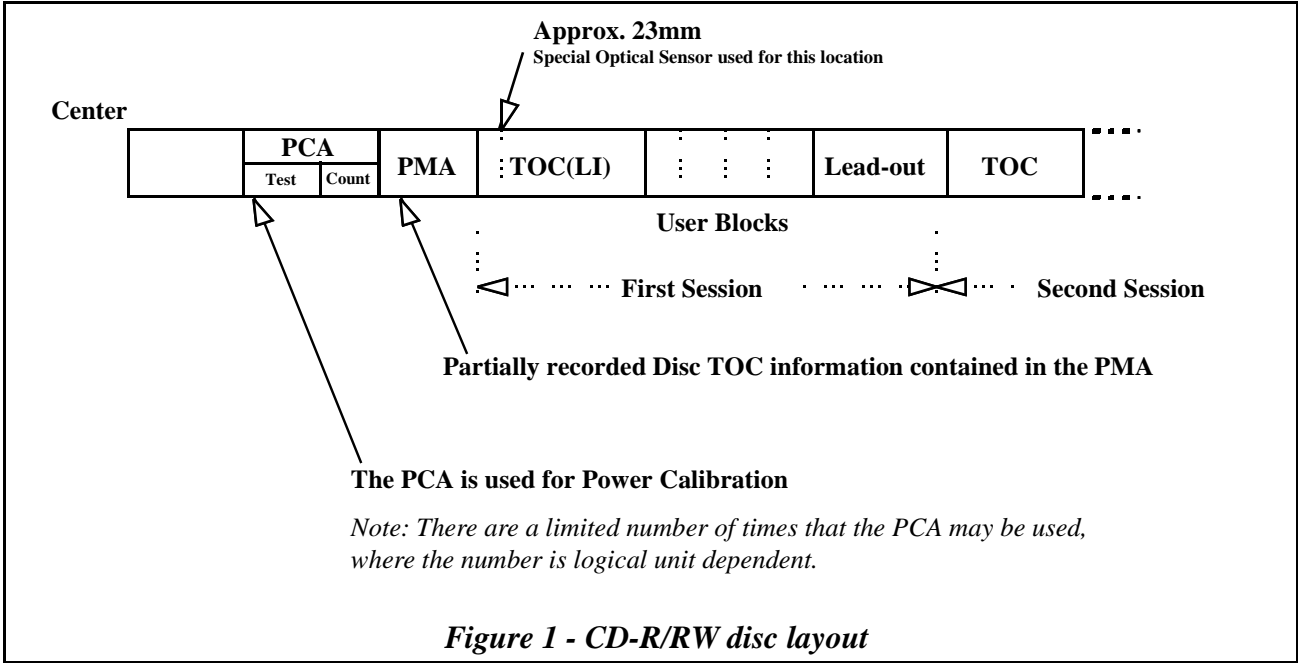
Approx. 23mm
Special Optical Sensor used for this location

Center

| | PCA Test Count | PMA | TOC(LI) | | Lead-out | TOC |

User Blocks

First Session

Second Session

Partially recorded Disc TOC information contained in the PMA

The PCA is used for Power Calibration

*Note: There are a limited number of times that the PCA may be used, where the number is logical unit dependent.*

*Figure 1 - CD-R/RW disc layout*